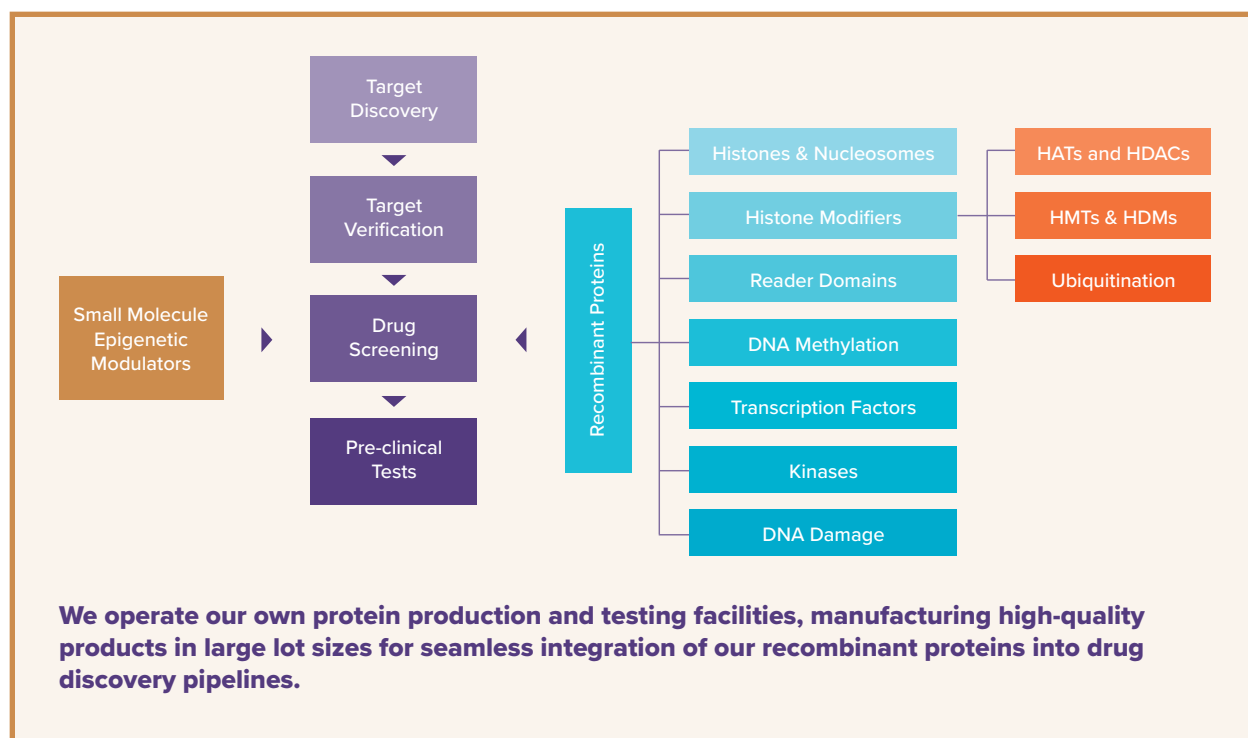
Target Discovery

Target Verification

Drug Screening

Pre-clinical Tests

Small Molecule Epigenetic Modulators

Recombinant Proteins

Histones & Nucleosomes

Histone Modifiers

Reader Domains

DNA Methylation

Transcription Factors

Kinases

DNA Damage

HATs and HDACs

HMTs & HDMs

Ubiquitination

We operate our own protein production and testing facilities, manufacturing high-quality products in large lot sizes for seamless integration of our recombinant proteins into drug discovery pipelines.